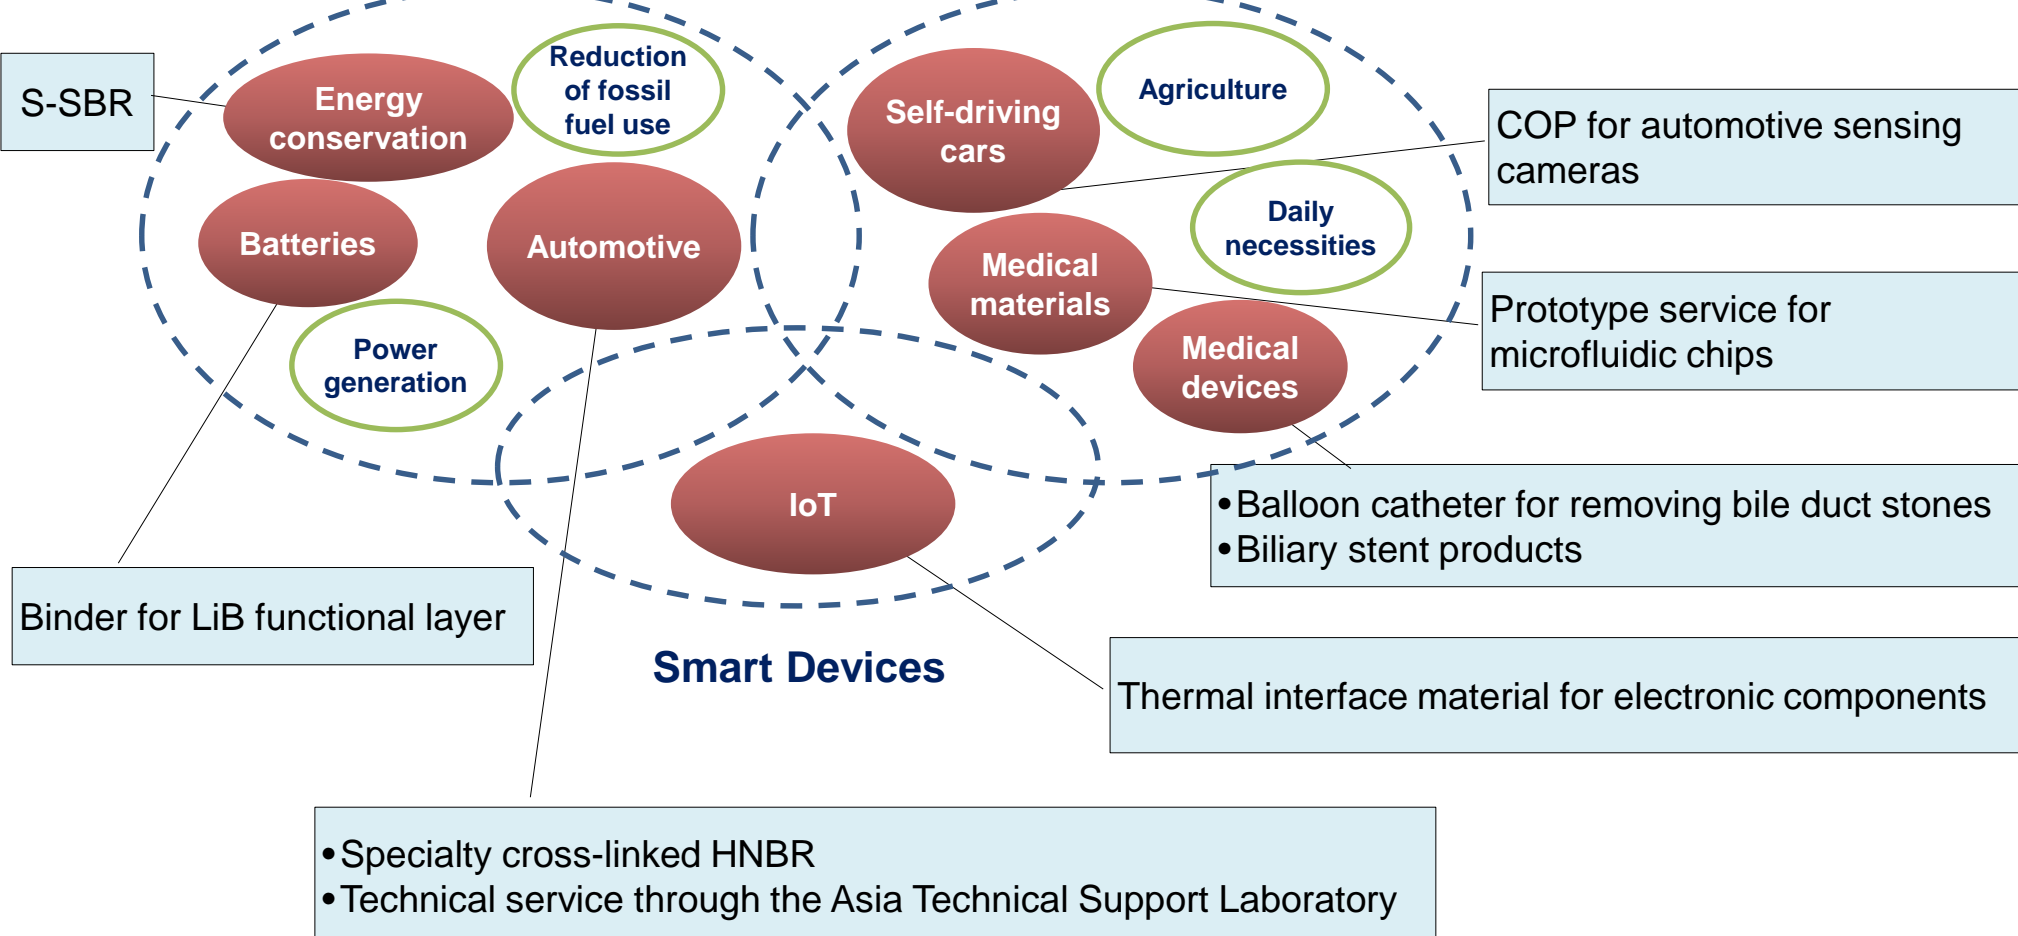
S-SBR

Energy conservation

Reduction of fossil fuel use

Self-driving cars

Agriculture

COP for automotive sensing cameras

Batteries

Automotive

Daily necessities

Medical materials

Prototype service for microfluidic chips

Power generation

Medical devices

IoT

• Balloon catheter for removing bile duct stones
• Biliary stent products

Binder for LiB functional layer

Smart Devices

Thermal interface material for electronic components

• Specialty cross-linked HNBR
• Technical service through the Asia Technical Support Laboratory